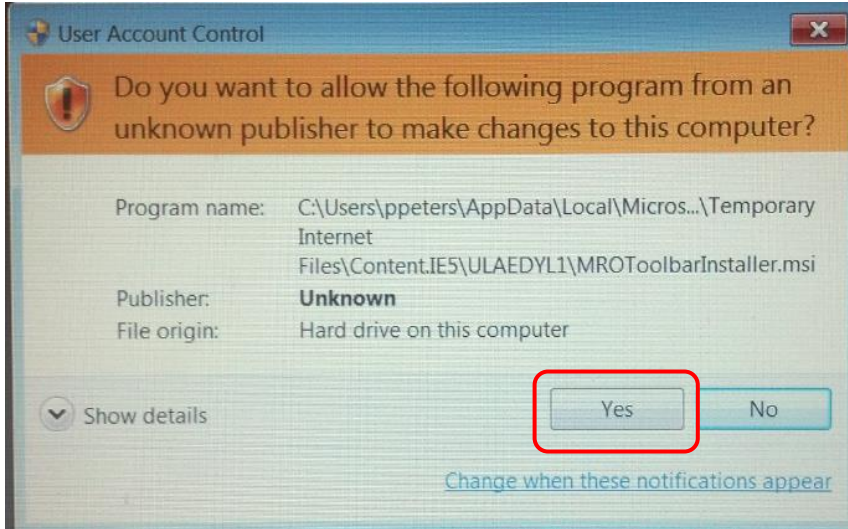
User Account Control

Do you want to allow the following program from an unknown publisher to make changes to this computer?

Program name: C:\Users\ppeters\AppData\Local\Micros...\Temporary Internet Files\Content.IE5\ULAEDYL1\MROToolbarInstaller.msi
Publisher: Unknown
File origin: Hard drive on this computer

Show details

Yes

No

Change when these notifications appear